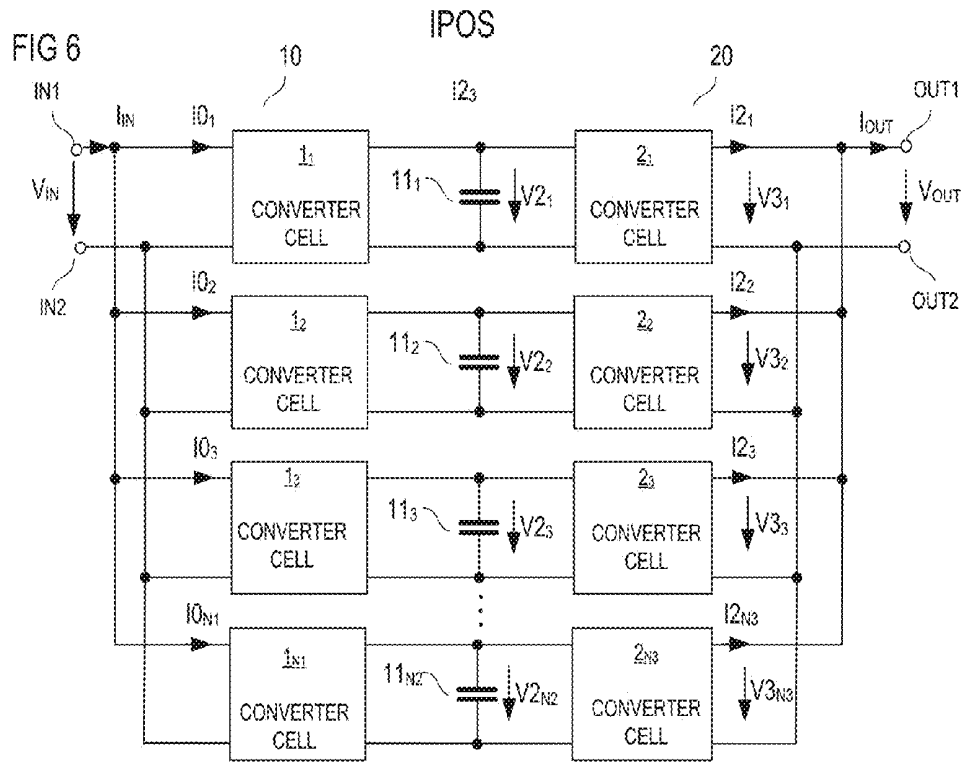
IPOS

FIG 6

10

20

IN1

$I_{IN}$

$I0_1$

$I2_3$

$I2_1$

$I_{OUT}$

OUT1

$V_{IN}$

$1_1$
CONVERTER CELL

$11_1$

$V2_1$

$2_1$
CONVERTER CELL

$V3_1$

$V_{OUT}$

IN2

OUT2

$I0_2$

$I2_2$

$1_2$
CONVERTER CELL

$11_2$

$V2_2$

$2_2$
CONVERTER CELL

$V3_2$

$I0_3$

$I2_3$

$1_3$
CONVERTER CELL

$11_3$

$V2_3$

$2_3$
CONVERTER CELL

$V3_3$

$I0_{N1}$

$I2_{N3}$

$1_{N1}$
CONVERTER CELL

$11_{N2}$

$V2_{N2}$

$2_{N3}$
CONVERTER CELL

$V3_{N3}$